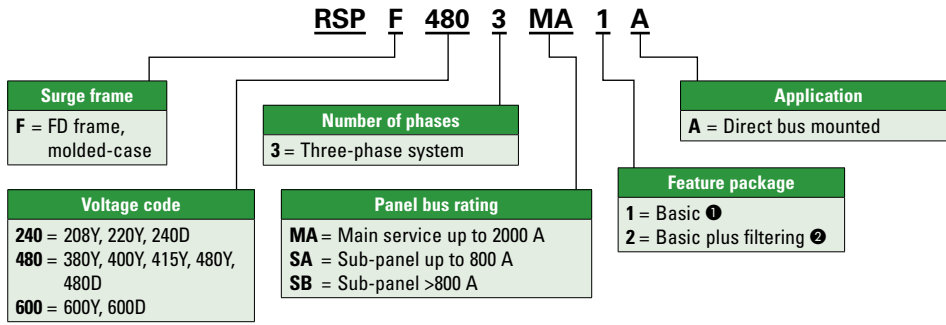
RSP F 480 3 MA 1 A

Surge frame
**F** = FD frame, molded-case

Number of phases
**3** = Three-phase system

Application
**A** = Direct bus mounted

Voltage code
**240** = 208Y, 220Y, 240D
**480** = 380Y, 400Y, 415Y, 480Y, 480D
**600** = 600Y, 600D

Panel bus rating
**MA** = Main service up to 2000 A
**SA** = Sub-panel up to 800 A
**SB** = Sub-panel >800 A

Feature package
**1** = Basic ❶
**2** = Basic plus filtering ❷